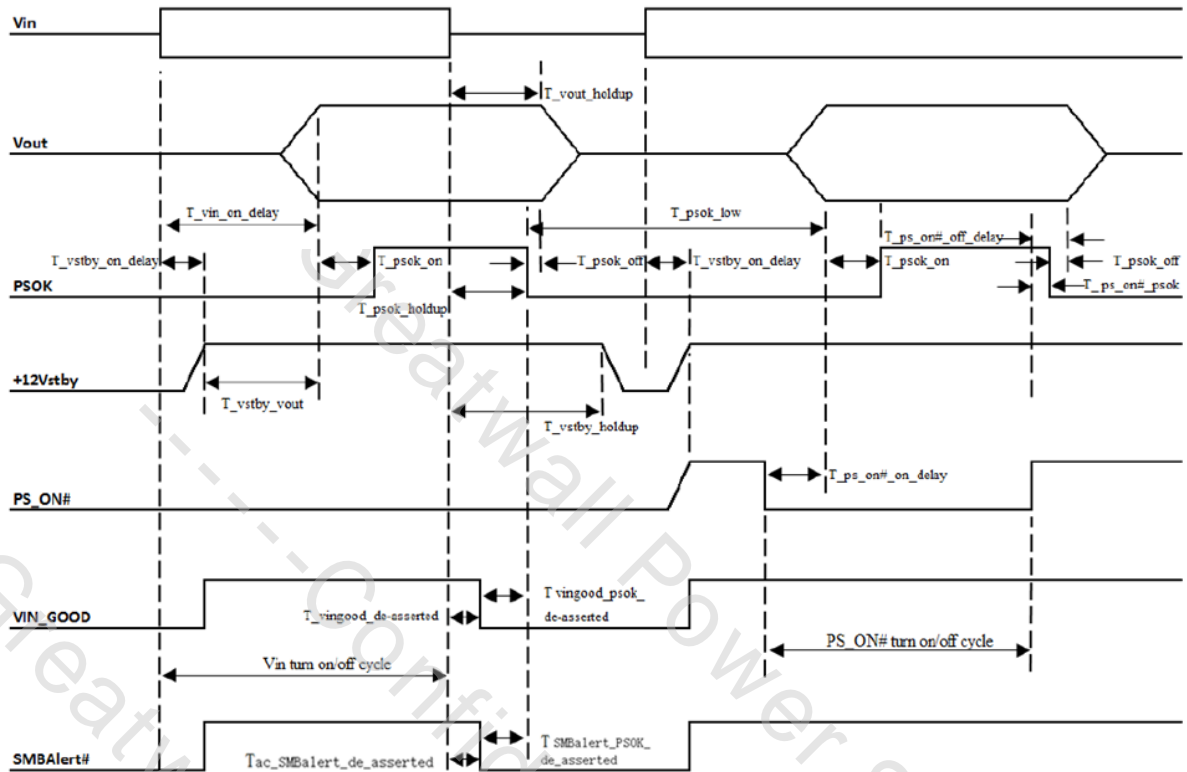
Vin

T_vout_holdup

Vout

T_vin_on_delay

T_psok_low

T_ps_on#_off_delay

T_vstby_on_delay

T_psok_on

T_psok_off

T_vstby_on_delay

T_psok_on

T_psok_off

PSOK

T_psok_holdup

T_ps_on#_psok

+12Vstby

T_vstby_vout

T_vstby_holdup

PS_ON#

T_ps_on#_on_delay

T vingood_psok_de-asserted

VIN_GOOD

T_vingood_de-asserted

PS_ON# turn on/off cycle

Vin turn on/off cycle

T SMBalert_PSOK_de_asserted

SMBAlert#

Tac_SMBalert_de_asserted

Greatwall Power

Greatwall --- Confid